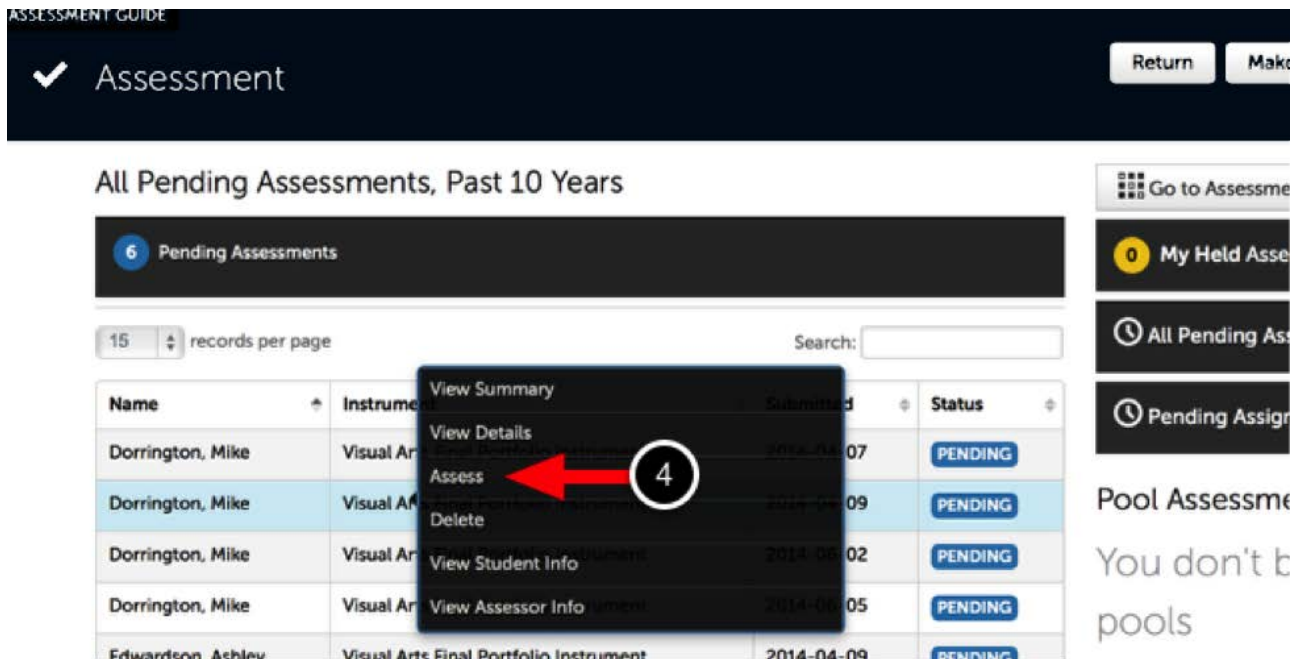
ASSESSMENT GUIDE

Assessment

Return Mak

All Pending Assessments, Past 10 Years

6 Pending Assessments

15 records per page

Search:

| Name | Instrument | Submitted | Status |
|---|---|---|---|
| Dorrington, Mike | Visual Ar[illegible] | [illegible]07 | PENDING |
| Dorrington, Mike | Visual A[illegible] | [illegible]09 | PENDING |
| Dorrington, Mike | Visual Ar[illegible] | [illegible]02 | PENDING |
| Dorrington, Mike | Visual Ar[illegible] | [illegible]05 | PENDING |
| Edwardson, Ashley | Visual Arts Final Portfolio Instrument | 2014-04-09 | PENDING |

View Summary
View Details
Assess
Delete
View Student Info
View Assessor Info

4

Go to Assessme

0 My Held Asse

All Pending As

Pending Assig

Pool Assessme

You don't b

pools